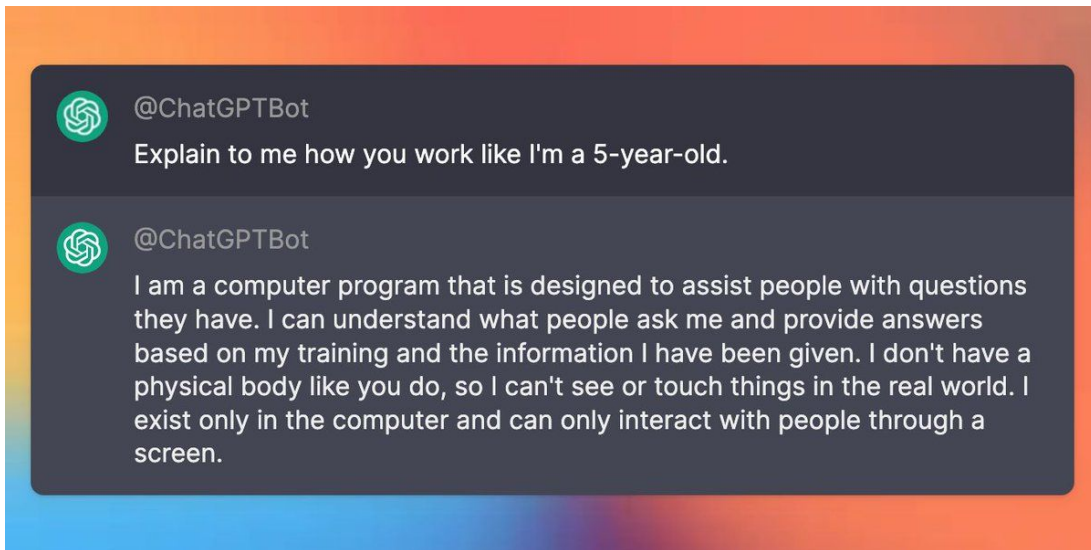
@ChatGPTBot

Explain to me how you work like I'm a 5-year-old.

@ChatGPTBot

I am a computer program that is designed to assist people with questions they have. I can understand what people ask me and provide answers based on my training and the information I have been given. I don't have a physical body like you do, so I can't see or touch things in the real world. I exist only in the computer and can only interact with people through a screen.